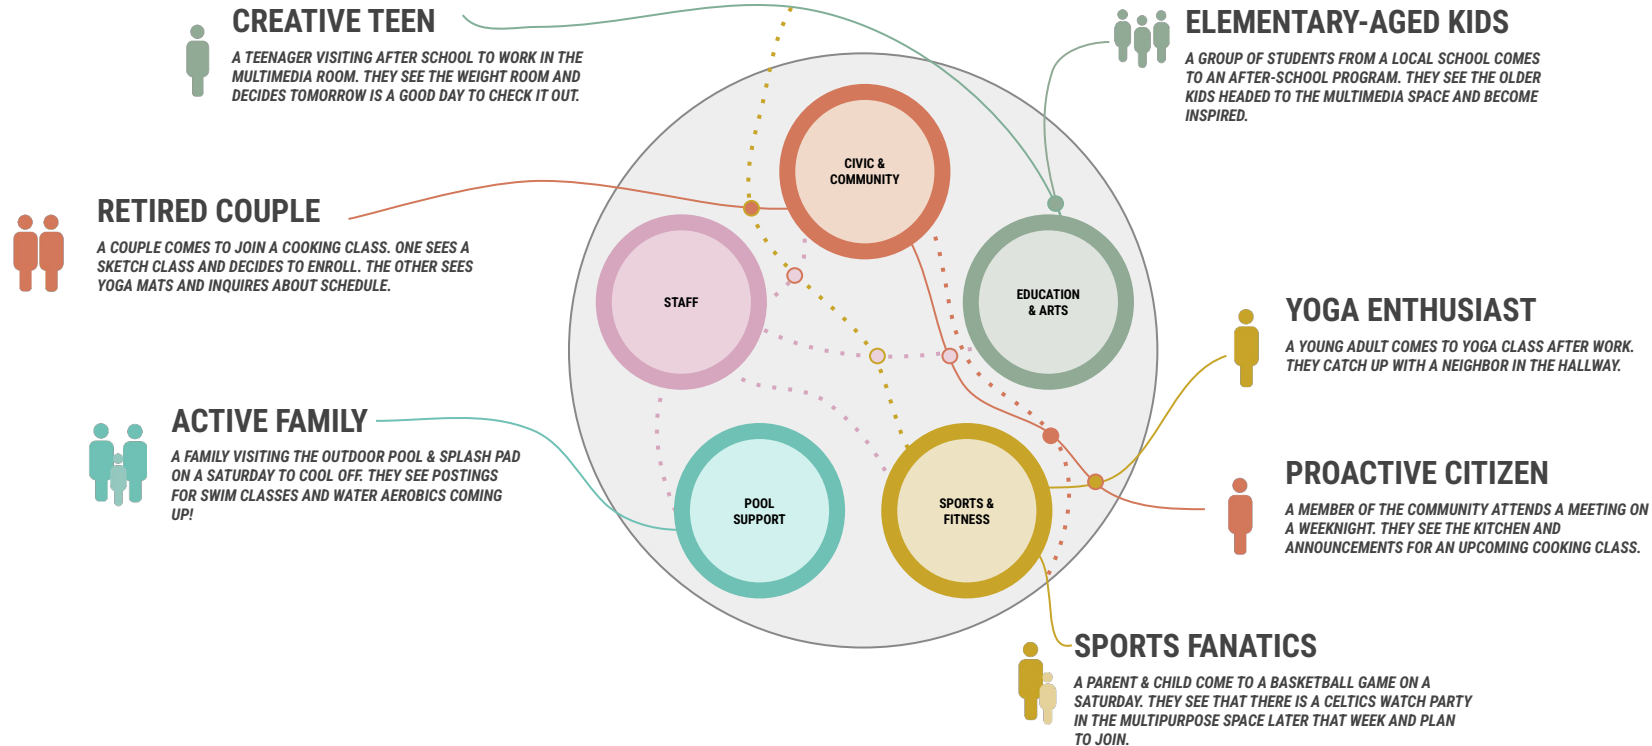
CREATIVE TEEN

A TEENAGER VISITING AFTER SCHOOL TO WORK IN THE MULTIMEDIA ROOM. THEY SEE THE WEIGHT ROOM AND DECIDES TOMORROW IS A GOOD DAY TO CHECK IT OUT.

ELEMENTARY-AGED KIDS

A GROUP OF STUDENTS FROM A LOCAL SCHOOL COMES TO AN AFTER-SCHOOL PROGRAM. THEY SEE THE OLDER KIDS HEADED TO THE MULTIMEDIA SPACE AND BECOME INSPIRED.

RETIRED COUPLE

A COUPLE COMES TO JOIN A COOKING CLASS. ONE SEES A SKETCH CLASS AND DECIDES TO ENROLL. THE OTHER SEES YOGA MATS AND INQUIRES ABOUT SCHEDULE.

CIVIC & COMMUNITY

STAFF

EDUCATION & ARTS

YOGA ENTHUSIAST

A YOUNG ADULT COMES TO YOGA CLASS AFTER WORK. THEY CATCH UP WITH A NEIGHBOR IN THE HALLWAY.

ACTIVE FAMILY

A FAMILY VISITING THE OUTDOOR POOL & SPLASH PAD ON A SATURDAY TO COOL OFF. THEY SEE POSTINGS FOR SWIM CLASSES AND WATER AEROBICS COMING UP!

POOL SUPPORT

SPORTS & FITNESS

PROACTIVE CITIZEN

A MEMBER OF THE COMMUNITY ATTENDS A MEETING ON A WEEKNIGHT. THEY SEE THE KITCHEN AND ANNOUNCEMENTS FOR AN UPCOMING COOKING CLASS.

SPORTS FANATICS

A PARENT & CHILD COME TO A BASKETBALL GAME ON A SATURDAY. THEY SEE THAT THERE IS A CELTICS WATCH PARTY IN THE MULTIPURPOSE SPACE LATER THAT WEEK AND PLAN TO JOIN.